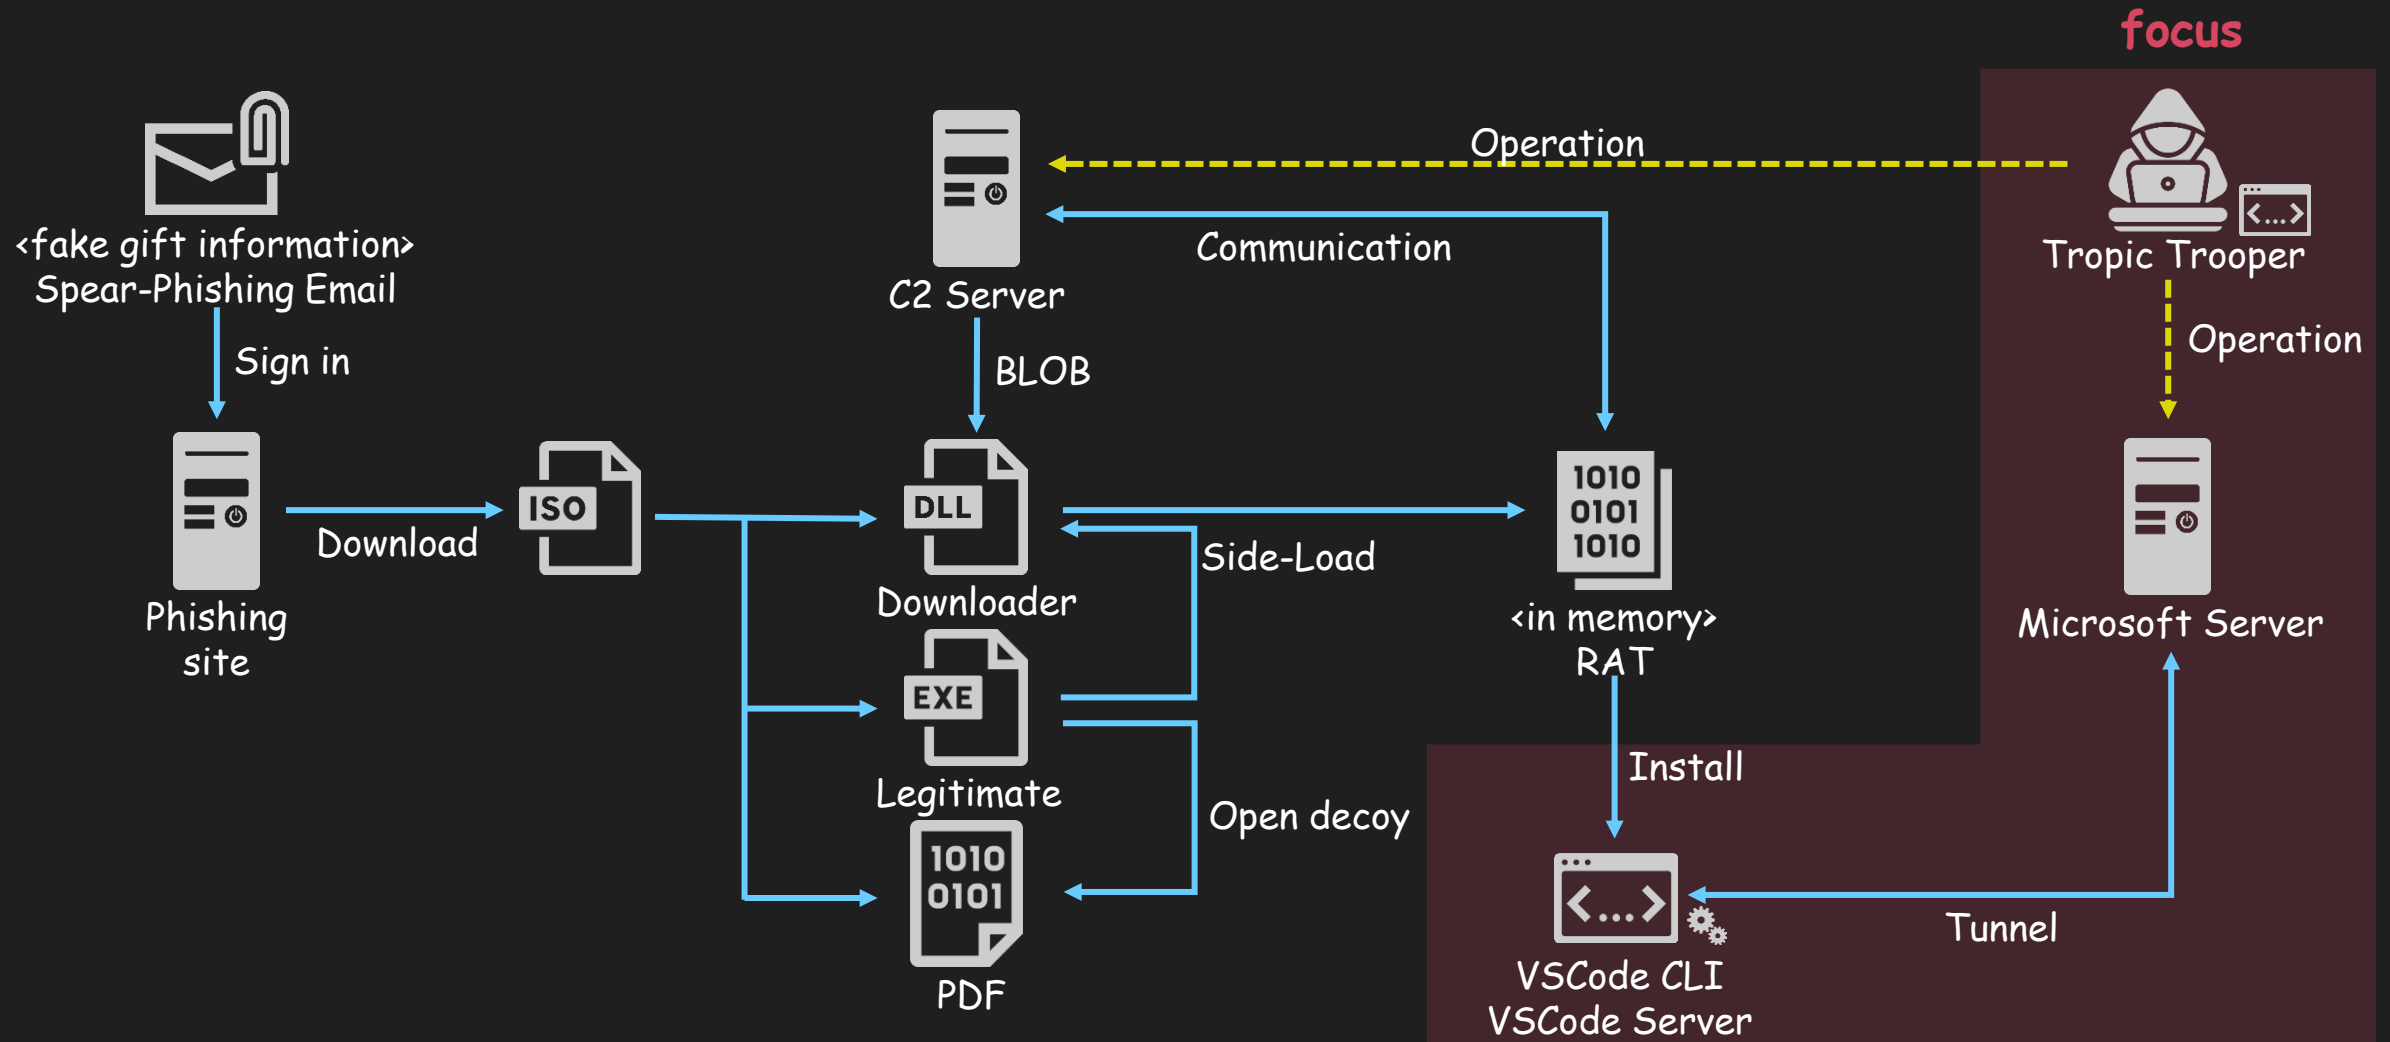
focus

<fake gift information>
Spear-Phishing Email

Sign in

Phishing site

Download

ISO

C2 Server

Operation

Communication

Tropic Trooper

<...>

BLOB

DLL

Downloader

Side-Load

1010
0101
1010

<in memory>
RAT

Operation

Microsoft Server

EXE

Legitimate

Open decoy

1010
0101

PDF

Install

<...>

VSCode CLI
VSCode Server

Tunnel